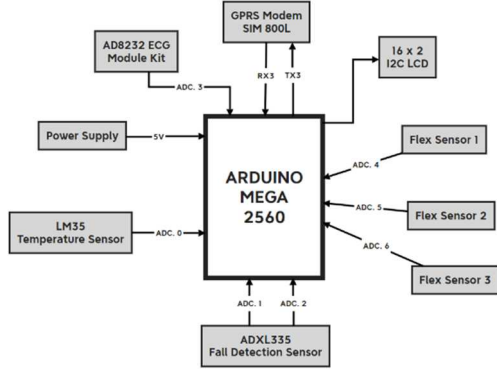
GPRS Modem
SIM 800L

AD8232 ECG
Module Kit

16 x 2
I2C LCD

RX3
TX3

ADC. 3

Power Supply

5V

ARDUINO
MEGA
2560

Flex Sensor 1

ADC. 4

ADC. 5

Flex Sensor 2

LM35
Temperature Sensor

ADC. 0

ADC. 6

Flex Sensor 3

ADC. 1
ADC. 2

ADXL335
Fall Detection Sensor